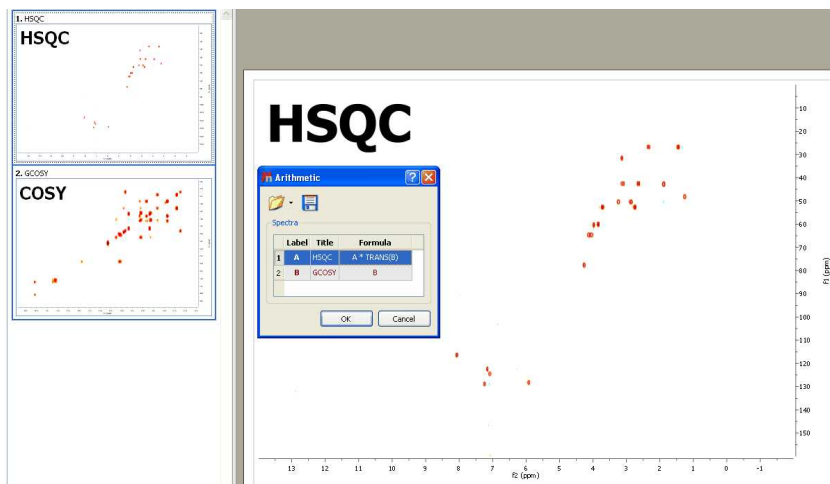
1. HSQC

HSQC

2. GCOSY

COSY

HSQC

Arithmetic

Spectra

| | Label | Title | Formula |
|---|---|---|---|
| 1 | A | HSQC | A * TRANS(B) |
| 2 | B | GCOSY | B |

OK Cancel

10
20
30
40
50
60
70
80
90
100
110
120
130
140
150

f1 (ppm)

13 12 11 10 9 8 7 6 5 4 3 2 1 0 -1

f2 (ppm)